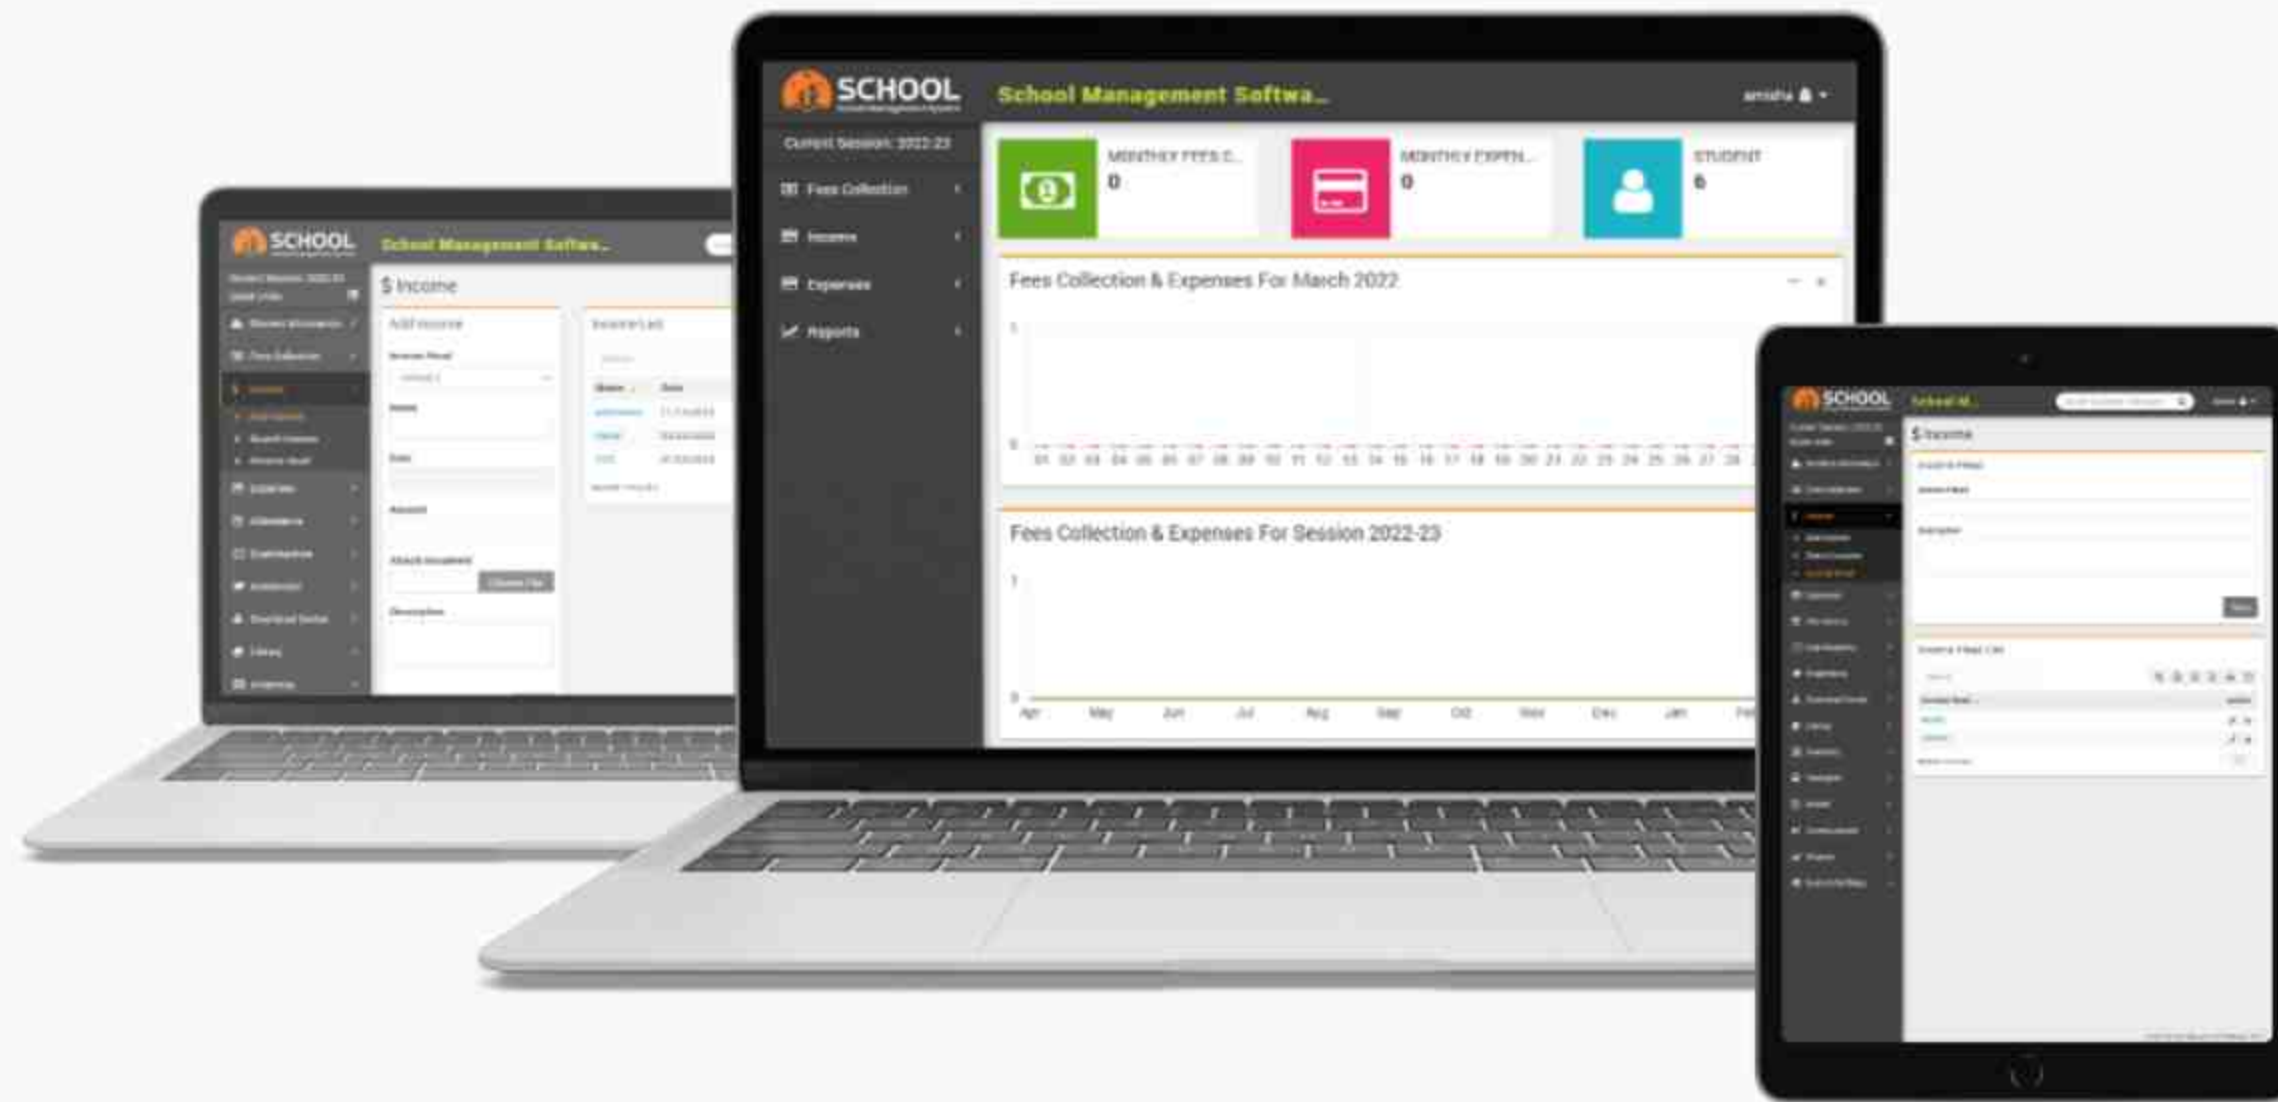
SCHOOL

School Management Softwa...

Current Session: 2022-23

Fees Collection

Income

Expenses

Reports

MONTHLY FEES C...
0

MONTHLY EXPEN...
0

STUDENT
6

Fees Collection & Expenses For March 2022

1

0

01 02 03 04 05 06 07 08 09 10 11 12 13 14 15 16 17 18 19 20 21 22 23 24 25 26 27 28

Fees Collection & Expenses For Session 2022-23

1

0

Apr May Jun Jul Aug Sep Oct Nov Dec Jan Feb

SCHOOL

School Management Softwa...

$ Income

Add Income

Income List

Choose File

Description

SCHOOL

School M...

$ Income

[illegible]